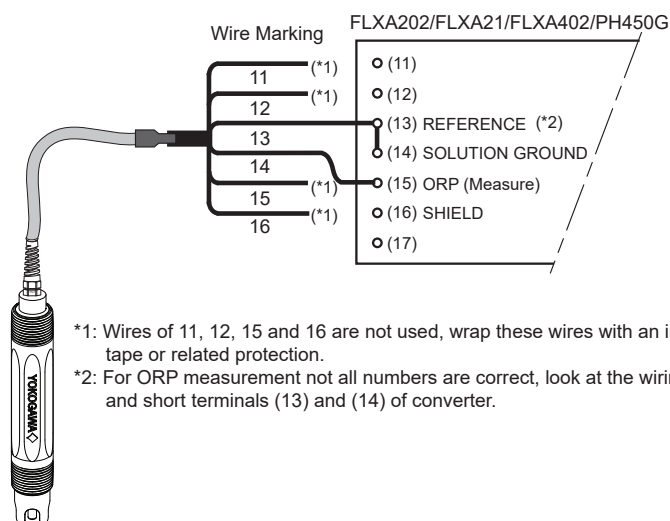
FLXA202/FLXA21/FLXA402/PH450G

Wire Marking

11
(*1)
12
(*1)
13
14
15
(*1)
16
(*1)

(11)
(12)
(13) REFERENCE (*2)
(14) SOLUTION GROUND
(15) ORP (Measure)
(16) SHIELD
(17)

YOKOGAWA

*1: Wires of 11, 12, 15 and 16 are not used, wrap these wires with an i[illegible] tape or related protection.
*2: For ORP measurement not all numbers are correct, look at the wirin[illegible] and short terminals (13) and (14) of converter.